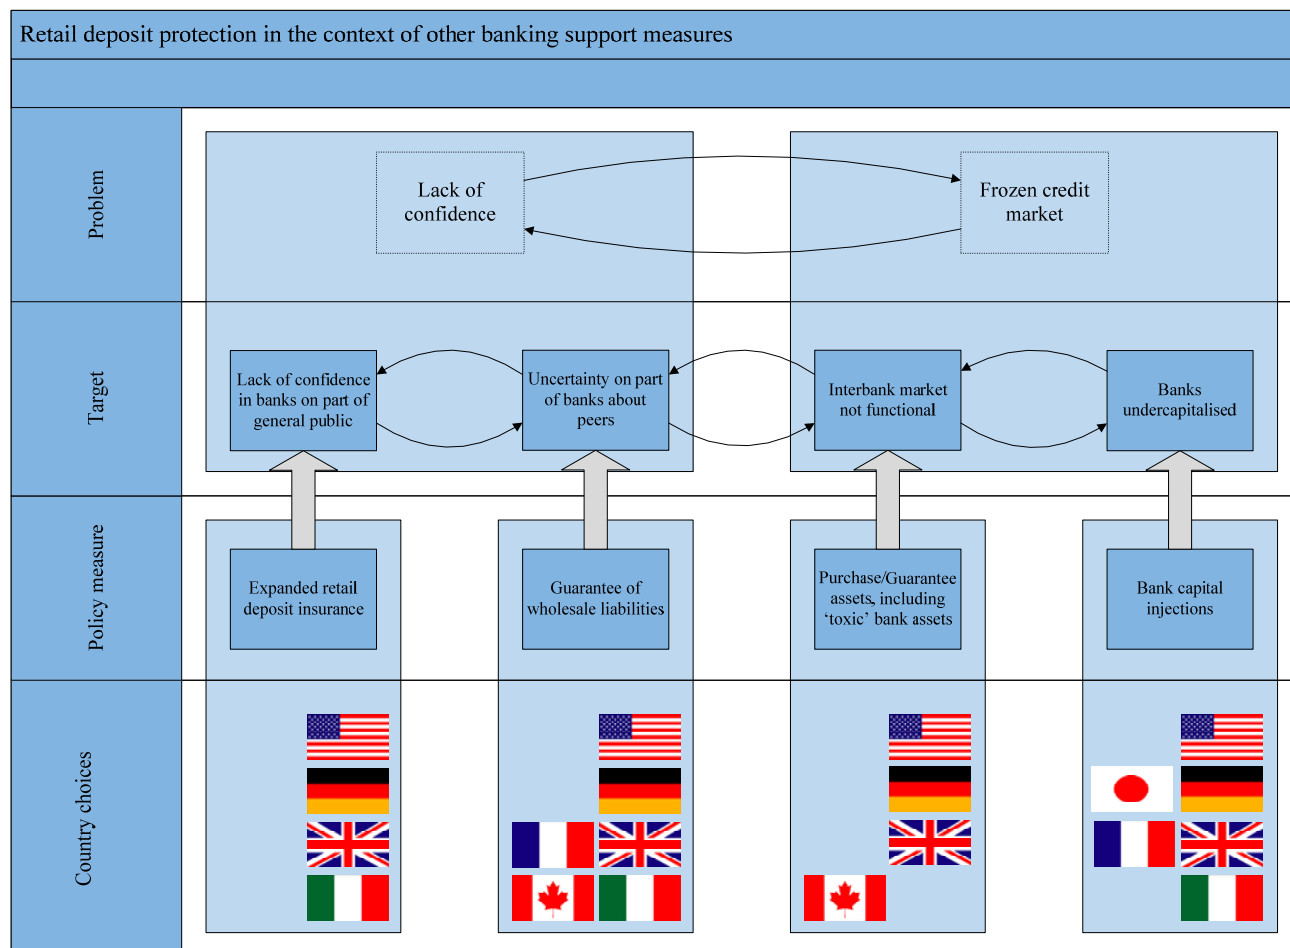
Retail deposit protection in the context of other banking support measures

Problem

Lack of confidence

Frozen credit market

Target

Lack of confidence in banks on part of general public

Uncertainty on part of banks about peers

Interbank market not functional

Banks undercapitalised

Policy measure

Expanded retail deposit insurance

Guarantee of wholesale liabilities

Purchase/Guarantee assets, including 'toxic' bank assets

Bank capital injections

Country choices